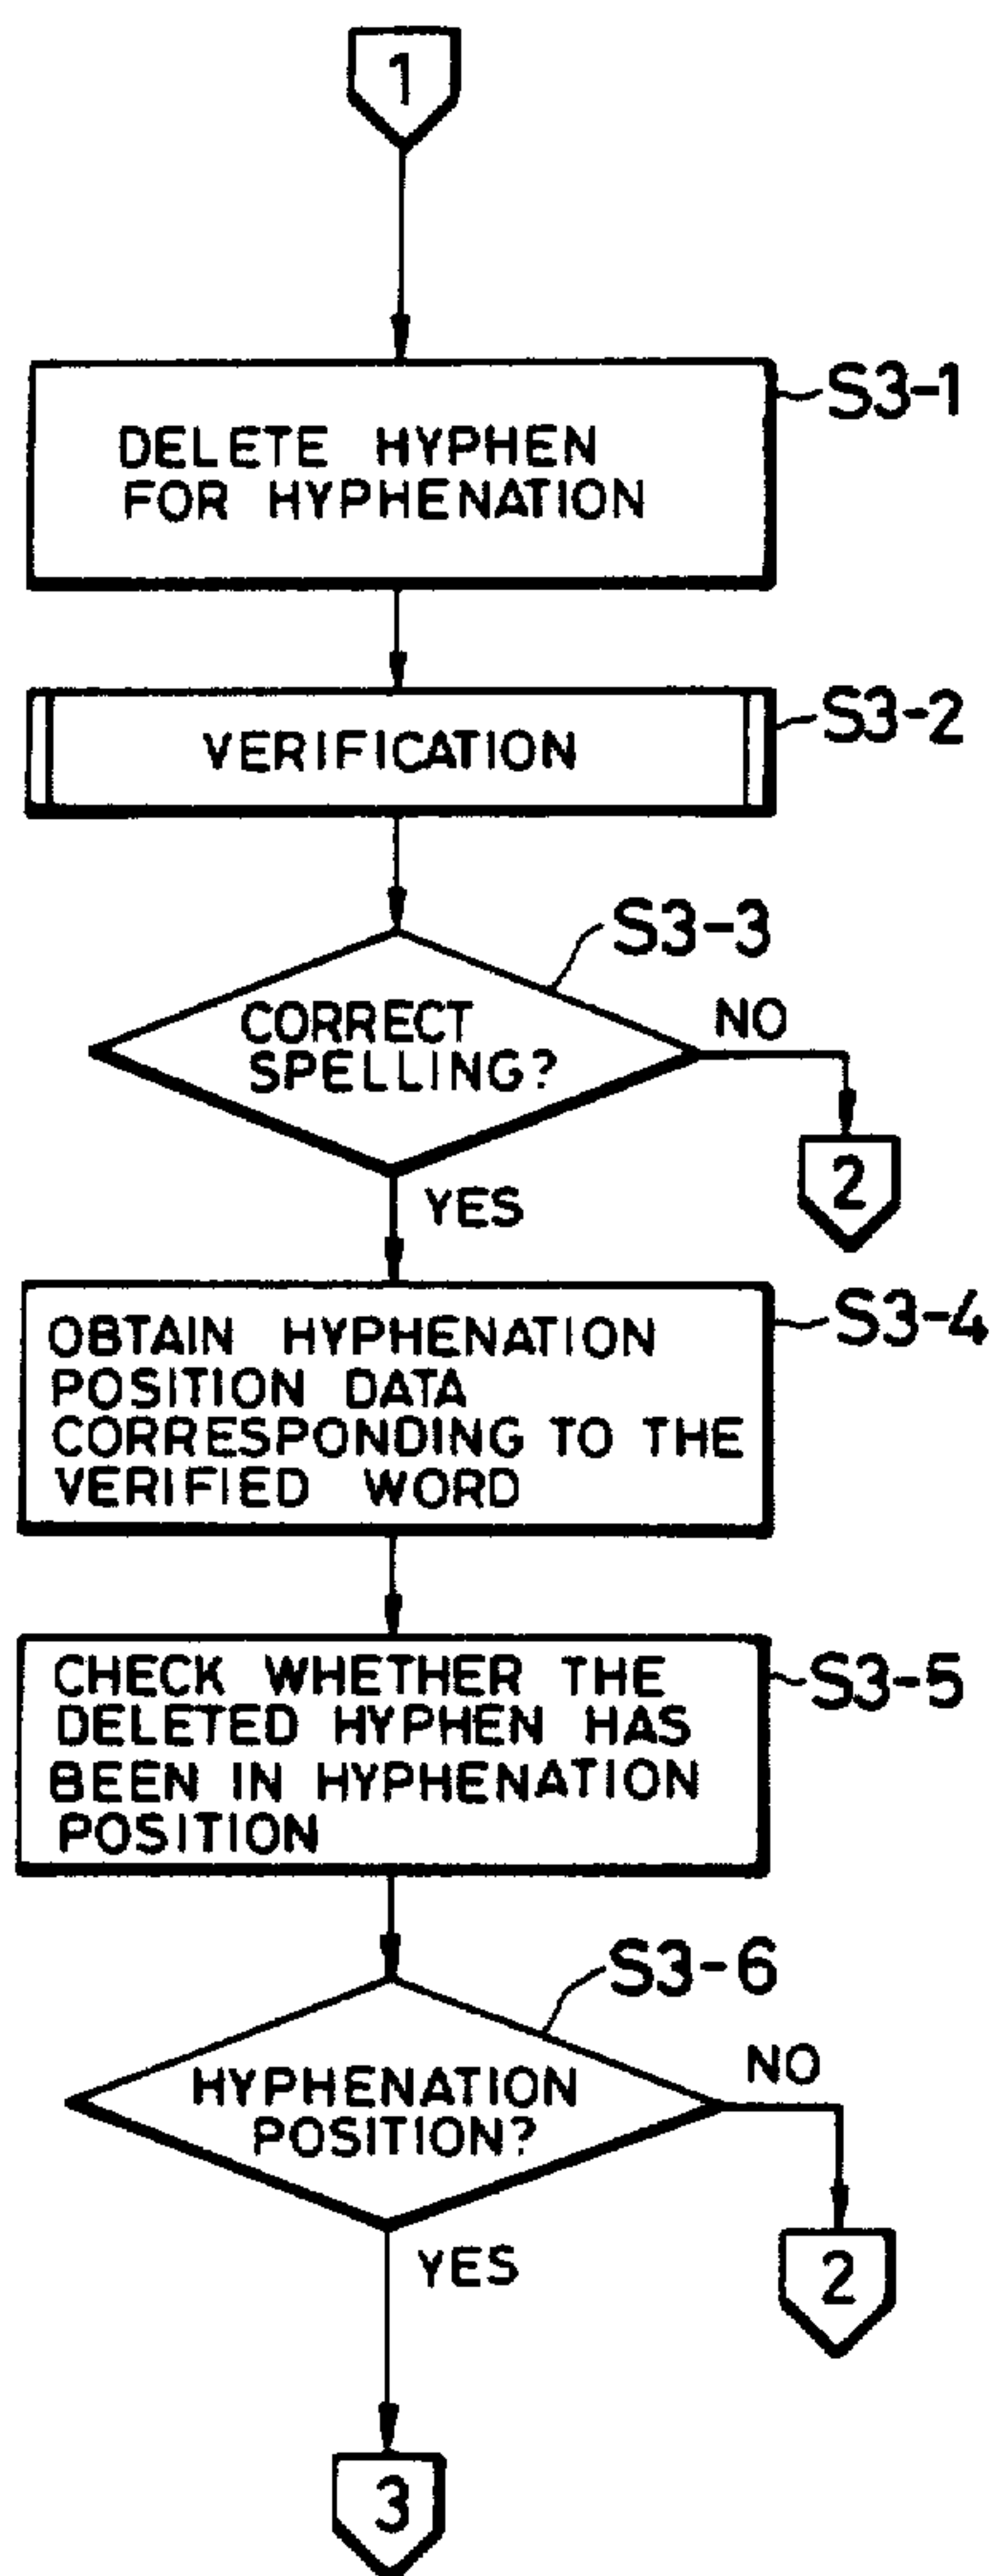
1

DELETE HYPHEN FOR HYPHENATION

S3-1

VERIFICATION

S3-2

S3-3

CORRECT SPELLING?

NO

2

YES

OBTAIN HYPHENATION POSITION DATA CORRESPONDING TO THE VERIFIED WORD

S3-4

CHECK WHETHER THE DELETED HYPHEN HAS BEEN IN HYPHENATION POSITION

S3-5

S3-6

HYPHENATION POSITION?

NO

2

YES

3